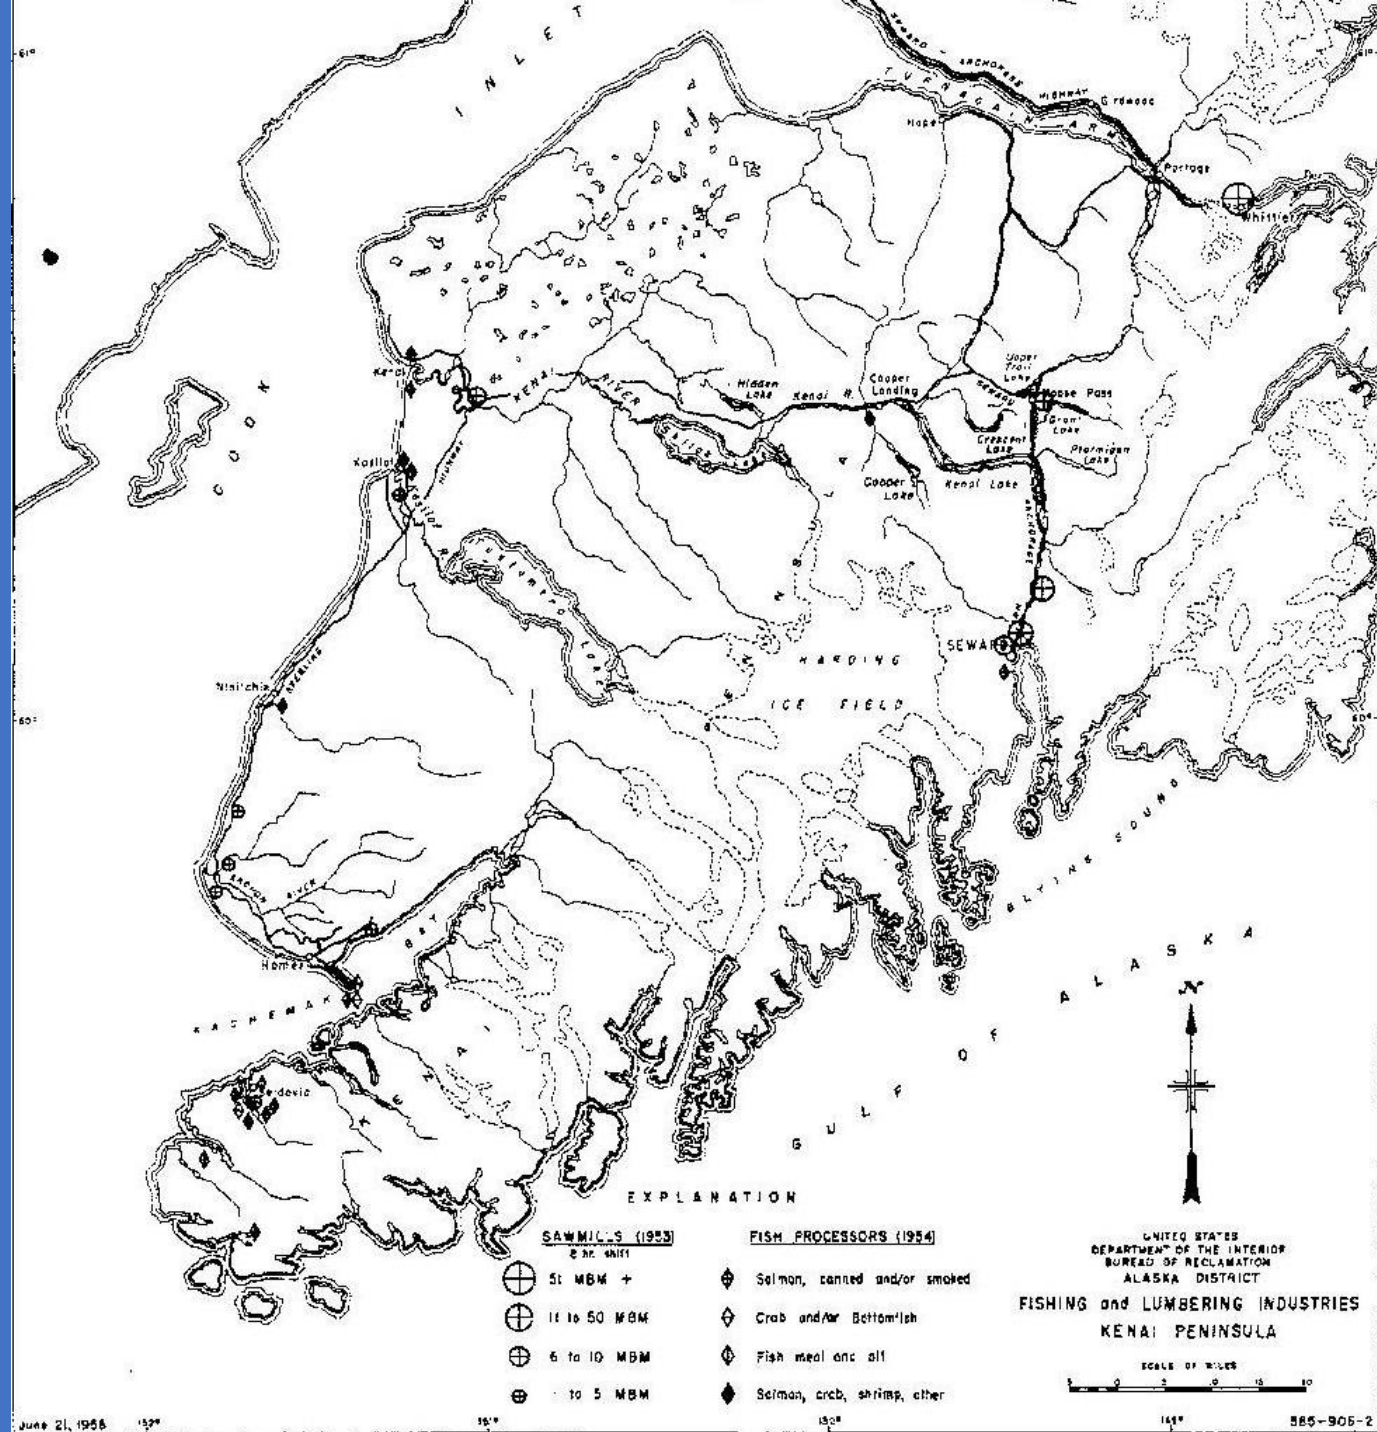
INLET

SEWARD - ANCHORAGE HIGHWAY

TURNAGAIN ARM

Girdwood

Hope

Portage

Whittier

COOK

Kenai

KENAI RIVER

Hidden Lake

Kenai R.

Cooper Landing

Upper Trail Lake

Moose Pass

Grant Lake

Crescent Lake

Ptarmigan Lake

Cooper Lake

Kenai Lake

Kasilof

Kasilof R.

Tustumena Lake

PENINSULA

HARDING ICE FIELD

SEWARD

Ninilchik

Anchor River

Homer

KACHEMAK BAY

KENAI

Seldovia

BLYING SOUND

GULF OF ALASKA

N

EXPLANATION

SAWMILLS (1953)
8 hr. shift
51 MBM +
11 to 50 MBM
6 to 10 MBM
1 to 5 MBM

FISH PROCESSORS (1954)
Salmon, canned and/or smoked
Crab and/or Bottomfish
Fish meal and oil
Salmon, crab, shrimp, other

UNITED STATES
DEPARTMENT OF THE INTERIOR
BUREAU OF RECLAMATION
ALASKA DISTRICT

FISHING and LUMBERING INDUSTRIES
KENAI PENINSULA

SCALE OF MILES
5 0 5 10 15 20

June 21, 1955

585-905-2